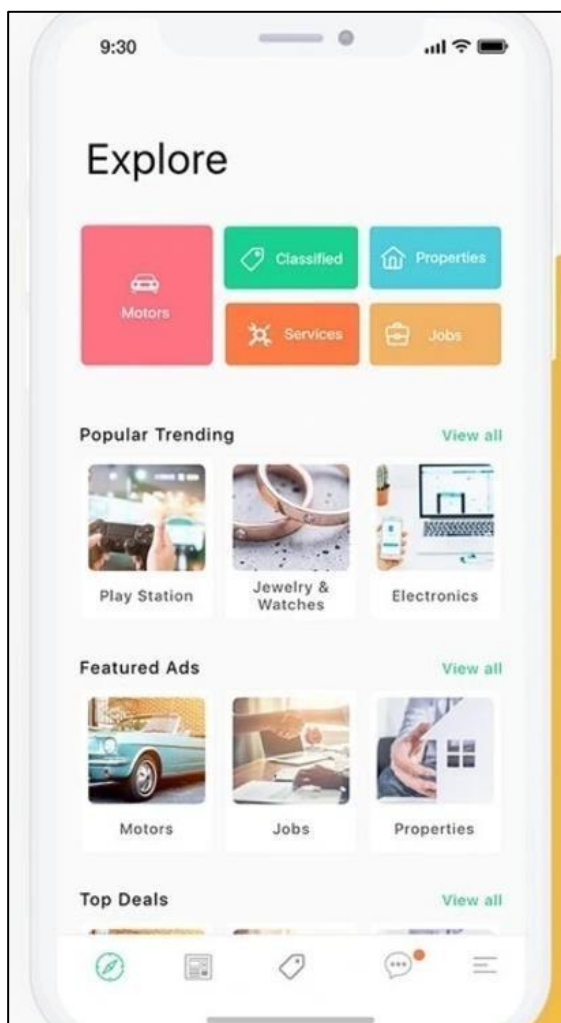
9:30

Explore

Motors

Classified

Properties

Services

Jobs

Popular Trending

View all

Play Station

Jewelry & Watches

Electronics

Featured Ads

View all

Motors

Jobs

Properties

Top Deals

View all